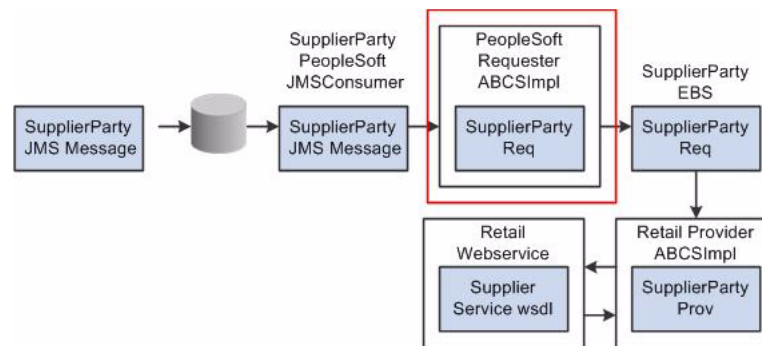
SupplierParty JMS Message

SupplierParty PeopleSoft JMSConsumer

SupplierParty JMS Message

PeopleSoft Requester ABCSImpl

SupplierParty Req

SupplierParty EBS

SupplierParty Req

Retail Webservice

Supplier Service wsdl

Retail Provider ABCSImpl

SupplierParty Prov